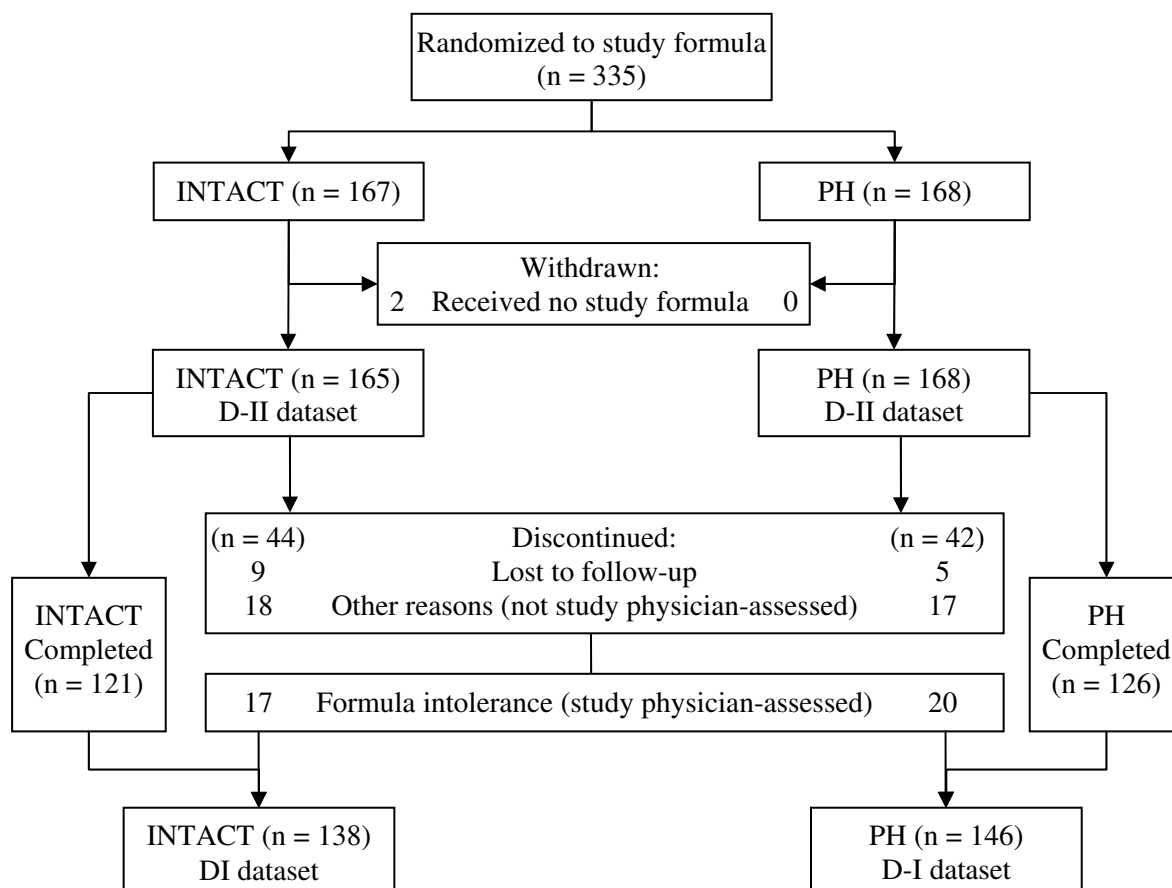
Randomized to study formula
(n = 335)

INTACT (n = 167)

PH (n = 168)

Withdrawn:
2 Received no study formula 0

INTACT (n = 165)
D-II dataset

PH (n = 168)
D-II dataset

(n = 44) Discontinued: (n = 42)
9 Lost to follow-up 5
18 Other reasons (not study physician-assessed) 17

INTACT
Completed
(n = 121)

PH
Completed
(n = 126)

17 Formula intolerance (study physician-assessed) 20

INTACT (n = 138)
DI dataset

PH (n = 146)
D-I dataset